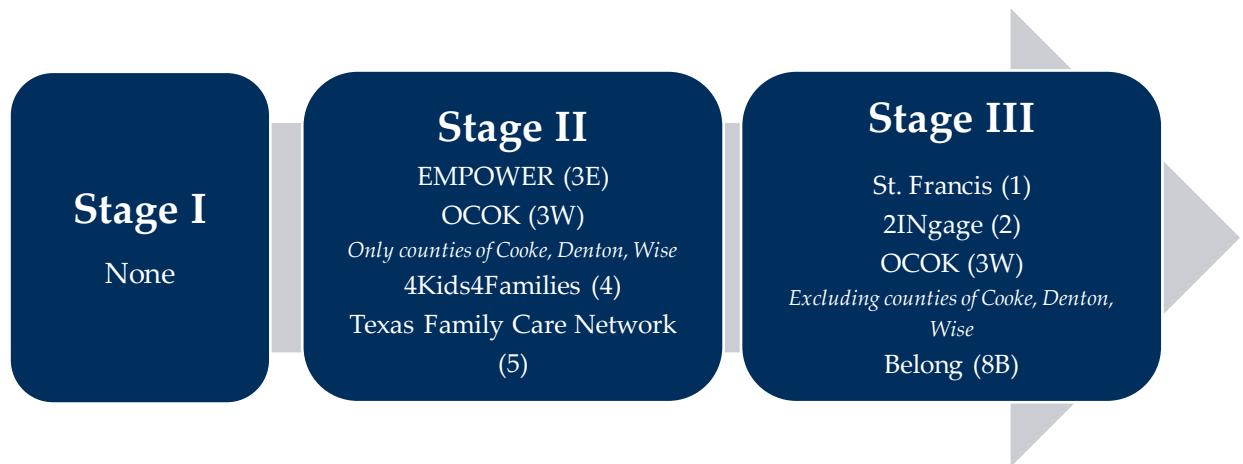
Stage I

None

Stage II

EMPOWER (3E)

OCOK (3W)

*Only counties of Cooke, Denton, Wise*

4Kids4Families (4)

Texas Family Care Network (5)

Stage III

St. Francis (1)

2INgage (2)

OCOK (3W)

*Excluding counties of Cooke, Denton, Wise*

Belong (8B)